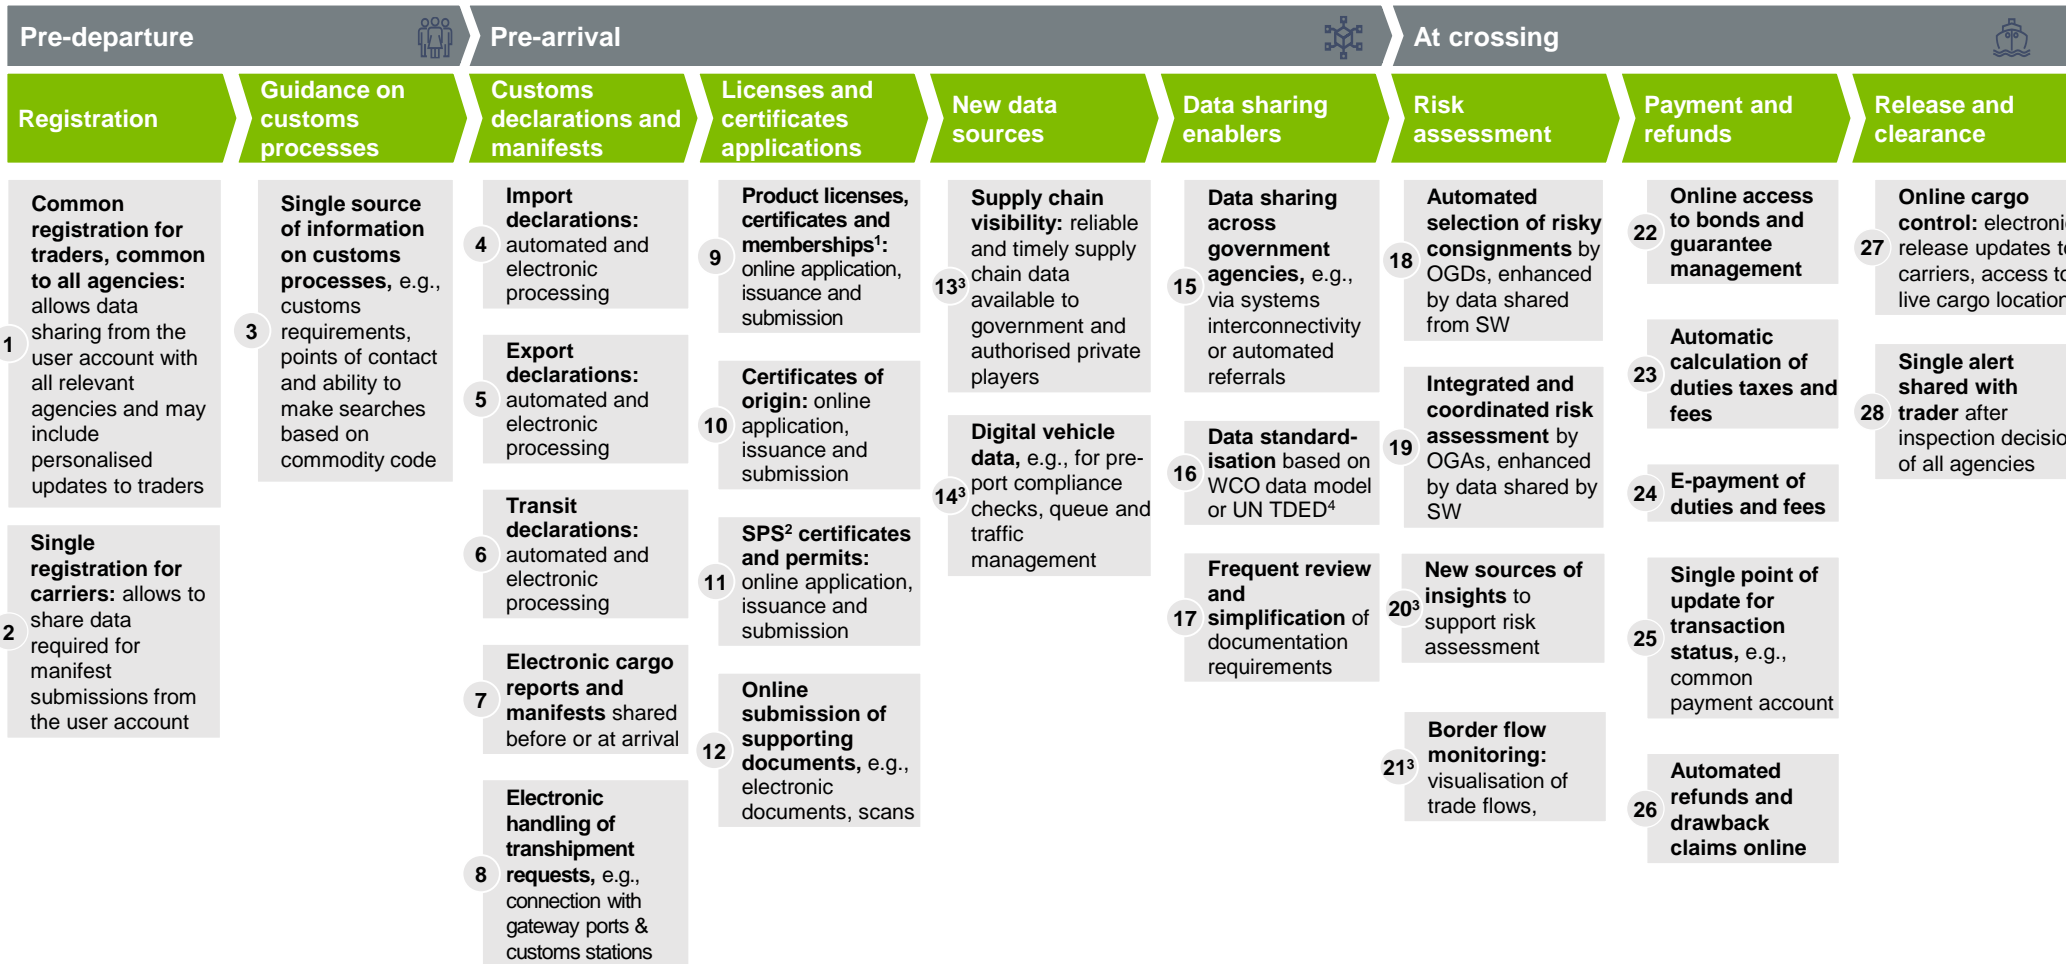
Pre-departure

Pre-arrival

At crossing

Registration

Guidance on customs processes

Customs declarations and manifests

Licenses and certificates applications

New data sources

Data sharing enablers

Risk assessment

Payment and refunds

Release and clearance

1 **Common registration for traders, common to all agencies:** allows data sharing from the user account with all relevant agencies and may include personalised updates to traders

2 **Single registration for carriers:** allows to share data required for manifest submissions from the user account

3 **Single source of information on customs processes,** e.g., customs requirements, points of contact and ability to make searches based on commodity code

4 **Import declarations:** automated and electronic processing

5 **Export declarations:** automated and electronic processing

6 **Transit declarations:** automated and electronic processing

7 **Electronic cargo reports and manifests** shared before or at arrival

8 **Electronic handling of transhipment requests,** e.g., connection with gateway ports & customs stations

9 **Product licenses, certificates and memberships$^1$:** online application, issuance and submission

10 **Certificates of origin:** online application, issuance and submission

11 **SPS$^2$ certificates and permits:** online application, issuance and submission

12 **Online submission of supporting documents,** e.g., electronic documents, scans

13$^3$ **Supply chain visibility:** reliable and timely supply chain data available to government and authorised private players

14$^3$ **Digital vehicle data,** e.g., for pre-port compliance checks, queue and traffic management

15 **Data sharing across government agencies,** e.g., via systems interconnectivity or automated referrals

16 **Data standardisation** based on WCO data model or UN TDED$^4$

17 **Frequent review and simplification** of documentation requirements

18 **Automated selection of risky consignments** by OGDs, enhanced by data shared from SW

19 **Integrated and coordinated risk assessment** by OGAs, enhanced by data shared by SW

20$^3$ **New sources of insights** to support risk assessment

21$^3$ **Border flow monitoring:** visualisation of trade flows,

22 **Online access to bonds and guarantee management**

23 **Automatic calculation of duties taxes and fees**

24 **E-payment of duties and fees**

25 **Single point of update for transaction status,** e.g., common payment account

26 **Automated refunds and drawback claims online**

27 **Online cargo control:** electroni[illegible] release updates t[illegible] carriers, access t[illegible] live cargo locatio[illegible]

28 **Single alert shared with trader** after inspection decisio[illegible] of all agencies